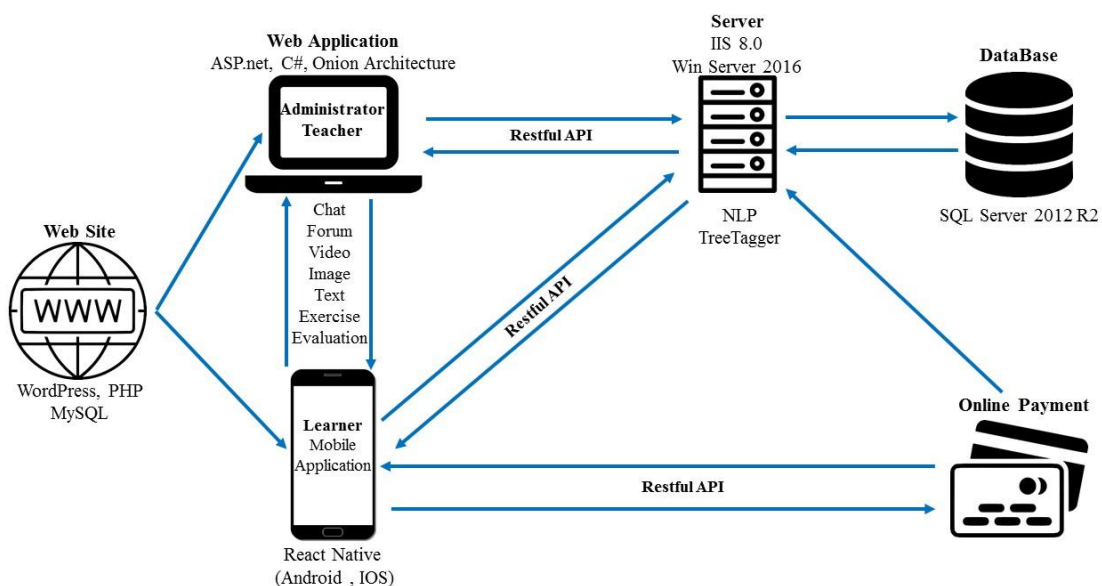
Web Application
ASP.net, C#, Onion Architecture

Administrator
Teacher

Server
IIS 8.0
Win Server 2016

DataBase

Restful API

NLP
TreeTagger

SQL Server 2012 R2

Web Site

WWW

WordPress, PHP
MySQL

Chat
Forum
Video
Image
Text
Exercise
Evaluation

Restful API

Learner
Mobile
Application

Online Payment

Restful API

React Native
(Android , IOS)